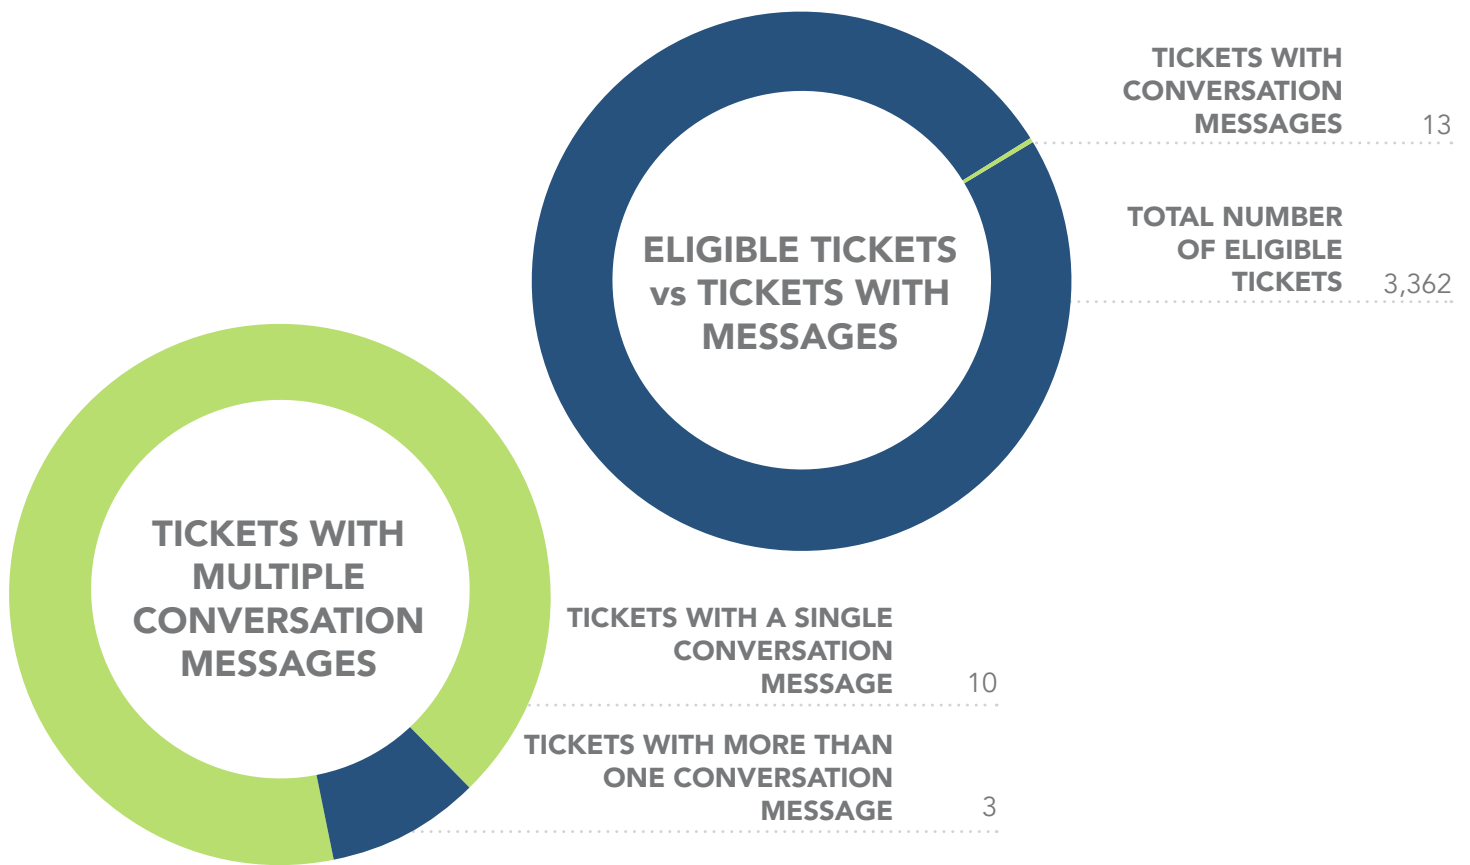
ELIGIBLE TICKETS vs TICKETS WITH MESSAGES

TICKETS WITH CONVERSATION MESSAGES 13

TOTAL NUMBER OF ELIGIBLE TICKETS 3,362

TICKETS WITH MULTIPLE CONVERSATION MESSAGES

TICKETS WITH A SINGLE CONVERSATION MESSAGE 10

TICKETS WITH MORE THAN ONE CONVERSATION MESSAGE 3